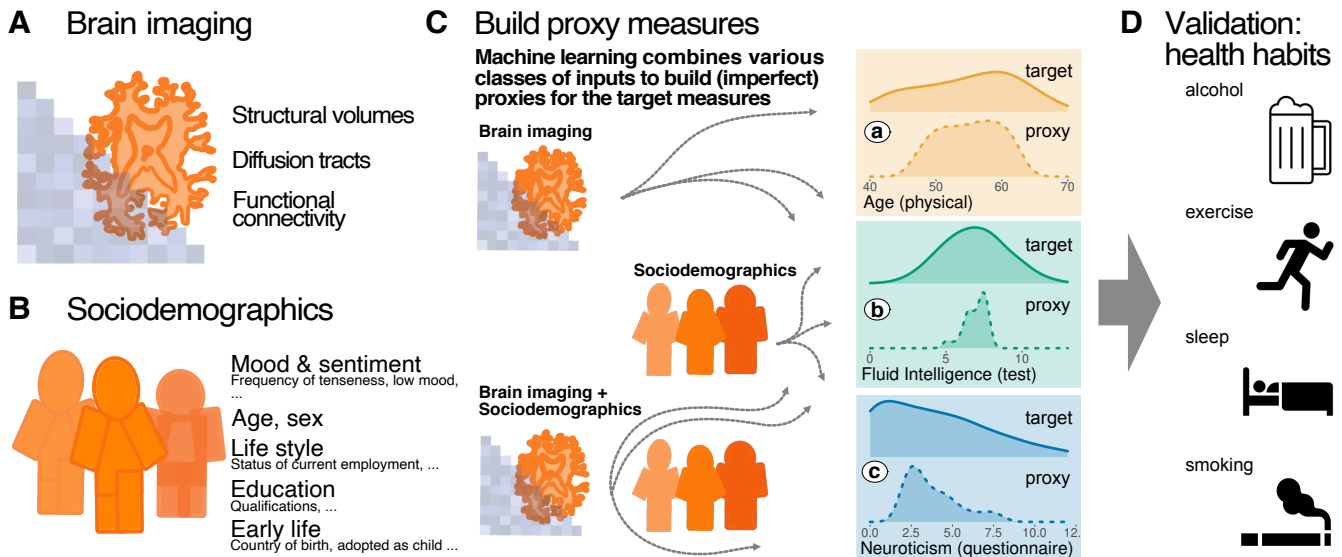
A Brain imaging

Structural volumes
Diffusion tracts
Functional connectivity

B Sociodemographics

Mood & sentiment
Frequency of tenseness, low mood, ...
Age, sex
Life style
Status of current employment, ...
Education
Qualifications, ...
Early life
Country of birth, adopted as child ...

C Build proxy measures

Machine learning combines various classes of inputs to build (imperfect) proxies for the target measures

Brain imaging

Sociodemographics

Brain imaging + Sociodemographics

target
a
proxy
40 50 60 70
Age (physical)

target
b
proxy
0 5 10
Fluid Intelligence (test)

target
c
proxy
0.0 2.5 5.0 7.5 10.
Neuroticism (questionnaire)

D Validation: health habits

alcohol

exercise

sleep

smoking